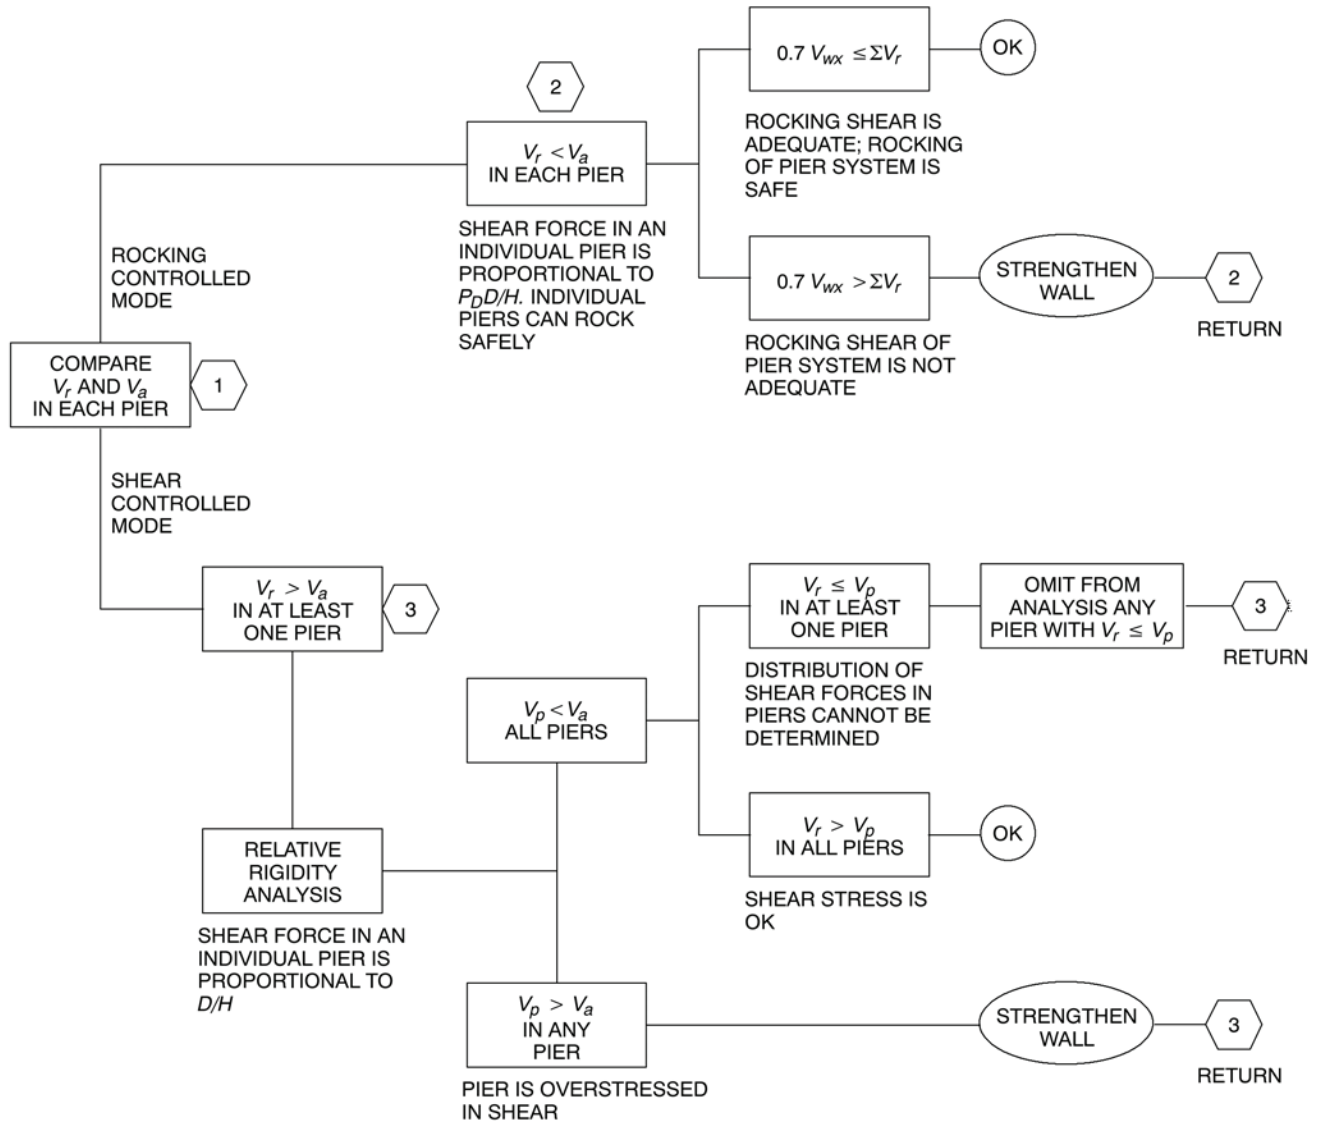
COMPARE $V_r$ AND $V_a$ IN EACH PIER

1

ROCKING CONTROLLED MODE

2

$V_r < V_a$ IN EACH PIER

SHEAR FORCE IN AN INDIVIDUAL PIER IS PROPORTIONAL TO $P_D D/H$. INDIVIDUAL PIERS CAN ROCK SAFELY

$0.7\ V_{wx} \leq \Sigma V_r$

OK

ROCKING SHEAR IS ADEQUATE; ROCKING OF PIER SYSTEM IS SAFE

$0.7\ V_{wx} > \Sigma V_r$

STRENGTHEN WALL

2

RETURN

ROCKING SHEAR OF PIER SYSTEM IS NOT ADEQUATE

SHEAR CONTROLLED MODE

$V_r > V_a$ IN AT LEAST ONE PIER

3

RELATIVE RIGIDITY ANALYSIS

SHEAR FORCE IN AN INDIVIDUAL PIER IS PROPORTIONAL TO $D/H$

$V_p < V_a$ ALL PIERS

$V_r \leq V_p$ IN AT LEAST ONE PIER

OMIT FROM ANALYSIS ANY PIER WITH $V_r \leq V_p$

3

RETURN

DISTRIBUTION OF SHEAR FORCES IN PIERS CANNOT BE DETERMINED

$V_r > V_p$ IN ALL PIERS

OK

SHEAR STRESS IS OK

$V_p > V_a$ IN ANY PIER

STRENGTHEN WALL

3

RETURN

PIER IS OVERSTRESSED IN SHEAR